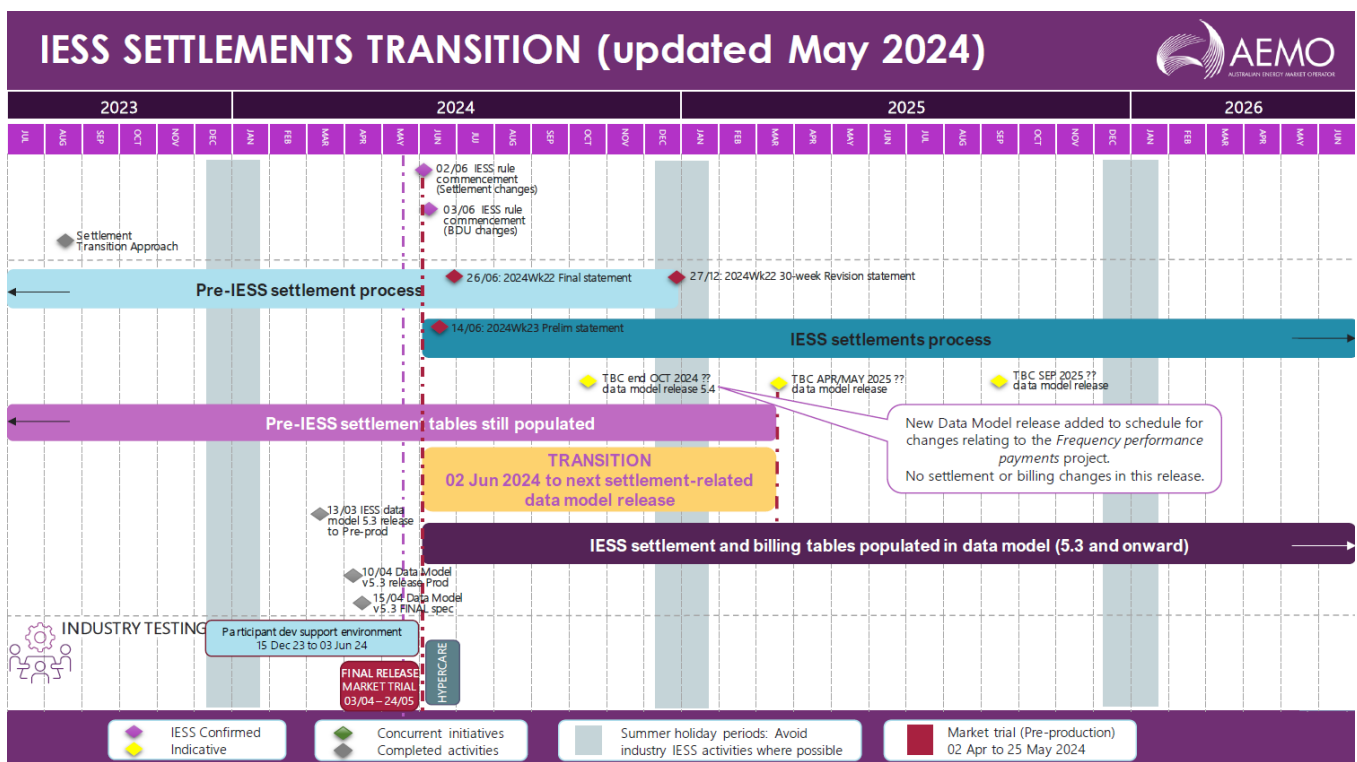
IESS SETTLEMENTS TRANSITION (updated May 2024)

AEMO
AUSTRALIAN ENERGY MARKET OPERATOR

| 2023 | 2024 | 2025 | 2026 |
|---|---|---|---|

JUL AUG SEP OCT NOV DEC JAN FEB MAR APR MAY JUN JUL AUG SEP OCT NOV DEC JAN FEB MAR APR MAY JUN JUL AUG SEP OCT NOV DEC JAN FEB MAR APR MAY JUN

02/06 IESS rule commencement (Settlement changes)

03/06 IESS rule commencement (BDU changes)

Settlement Transition Approach

26/06: 2024Wk22 Final statement

27/12: 2024Wk22 30-week Revision statement

Pre-IESS settlement process

14/06: 2024Wk23 Prelim statement

IESS settlements process

TBC end OCT 2024 ?? data model release 5.4

TBC APR/MAY 2025 ?? data model release

TBC SEP 2025 ?? data model release

Pre-IESS settlement tables still populated

New Data Model release added to schedule for changes relating to the Frequency performance payments project.
No settlement or billing changes in this release.

TRANSITION
02 Jun 2024 to next settlement-related data model release

13/03 IESS data model 5.3 release to Pre-prod

IESS settlement and billing tables populated in data model (5.3 and onward)

10/04 Data Model v5.3 release Prod

15/04 Data Model v5.3 FINAL spec

INDUSTRY TESTING

Participant dev support environment
15 Dec 23 to 03 Jun 24

FINAL RELEASE MARKET TRIAL 03/04 – 24/05

HYPERCARE

IESS Confirmed
Indicative

Concurrent initiatives
Completed activities

Summer holiday periods: Avoid industry IESS activities where possible

Market trial (Pre-production)
02 Apr to 25 May 2024